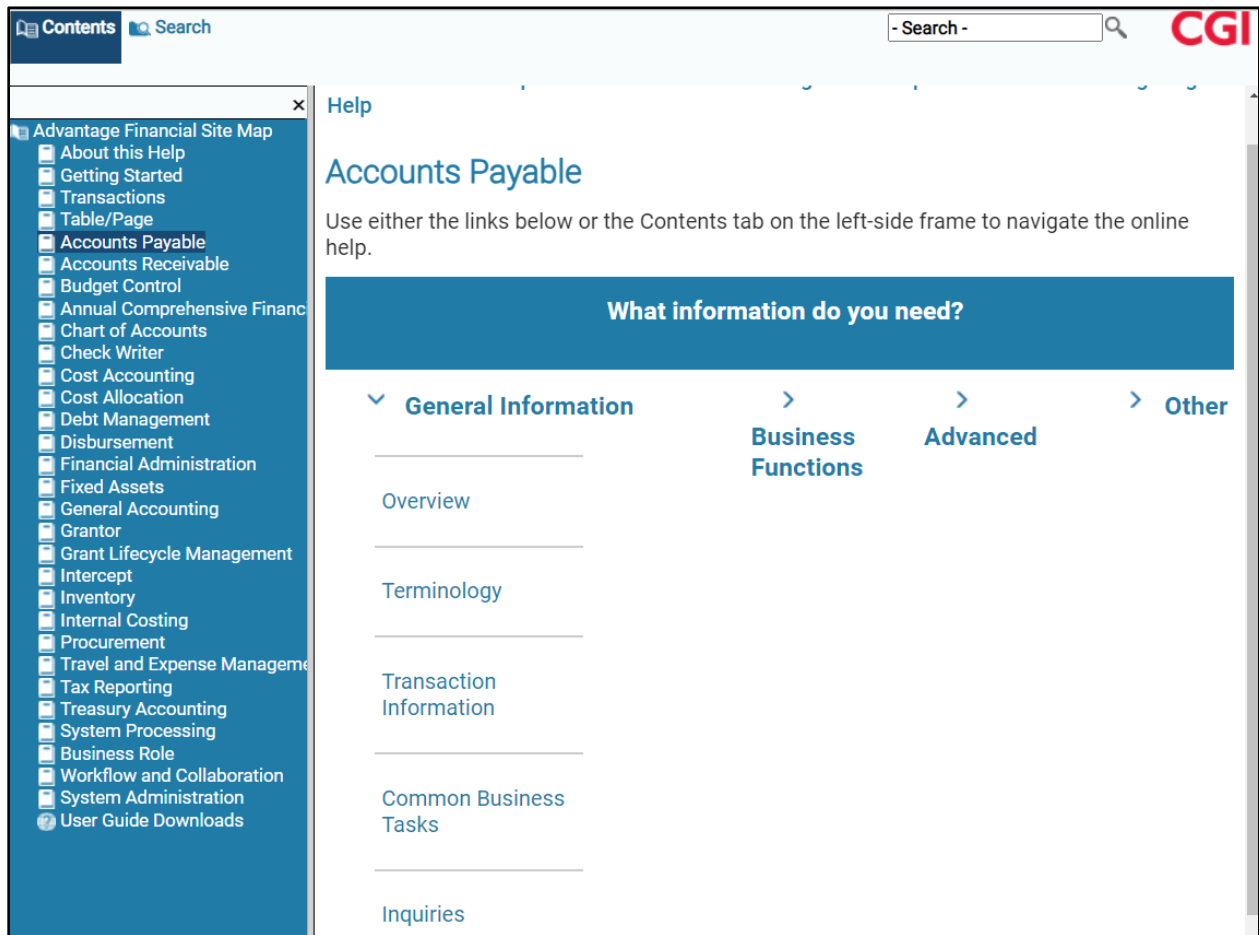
Contents Search

- Search -

CGI

×

Advantage Financial Site Map
About this Help
Getting Started
Transactions
Table/Page
Accounts Payable
Accounts Receivable
Budget Control
Annual Comprehensive Financ
Chart of Accounts
Check Writer
Cost Accounting
Cost Allocation
Debt Management
Disbursement
Financial Administration
Fixed Assets
General Accounting
Grantor
Grant Lifecycle Management
Intercept
Inventory
Internal Costing
Procurement
Travel and Expense Manageme
Tax Reporting
Treasury Accounting
System Processing
Business Role
Workflow and Collaboration
System Administration
User Guide Downloads

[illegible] Help

Accounts Payable

Use either the links below or the Contents tab on the left-side frame to navigate the online help.

What information do you need?

General Information

Business Functions

Advanced

Other

Overview

Terminology

Transaction Information

Common Business Tasks

Inquiries